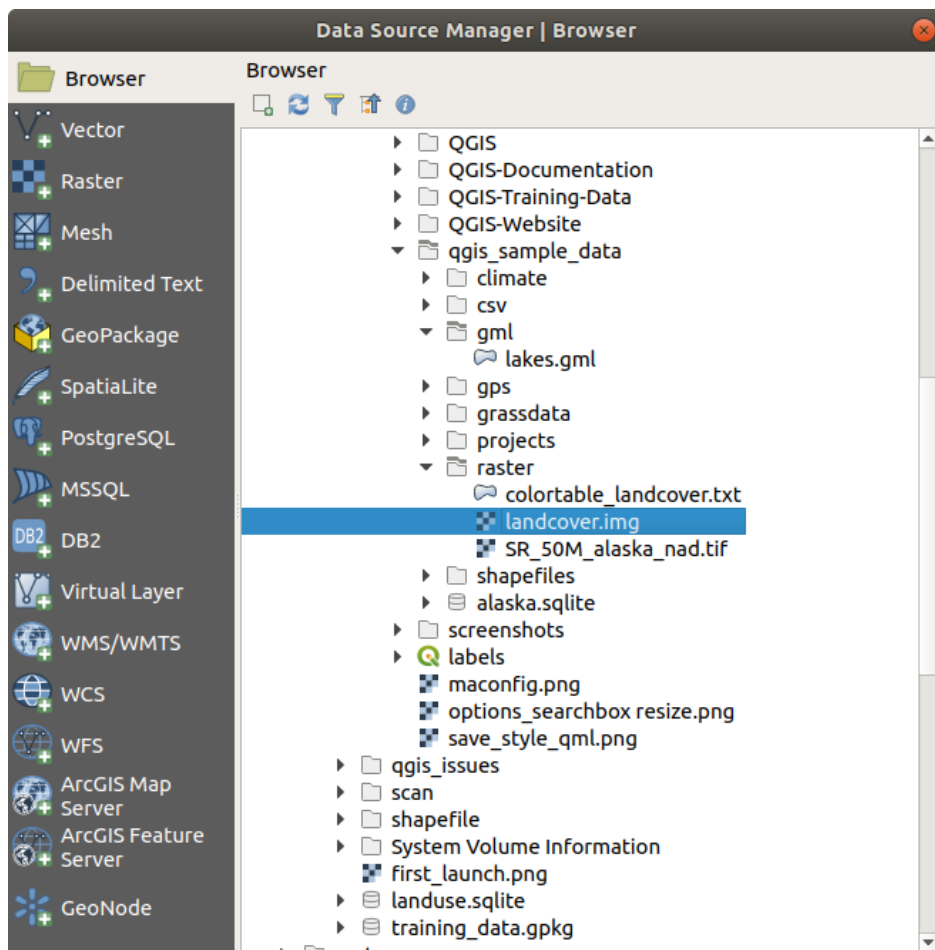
Data Source Manager | Browser

Browser
Vector
Raster
Mesh
Delimited Text
GeoPackage
SpatiaLite
PostgreSQL
MSSQL
DB2
Virtual Layer
WMS/WMTS
WCS
WFS
ArcGIS Map Server
ArcGIS Feature Server
GeoNode

Browser

QGIS
QGIS-Documentation
QGIS-Training-Data
QGIS-Website
qgis_sample_data
climate
csv
gml
lakes.gml
gps
grassdata
projects
raster
colortable_landcover.txt
landcover.img
SR_50M_alaska_nad.tif
shapefiles
alaska.sqlite
screenshots
labels
maconfig.png
options_searchbox resize.png
save_style_qml.png
qgis_issues
scan
shapefile
System Volume Information
first_launch.png
landuse.sqlite
training_data.gpkg